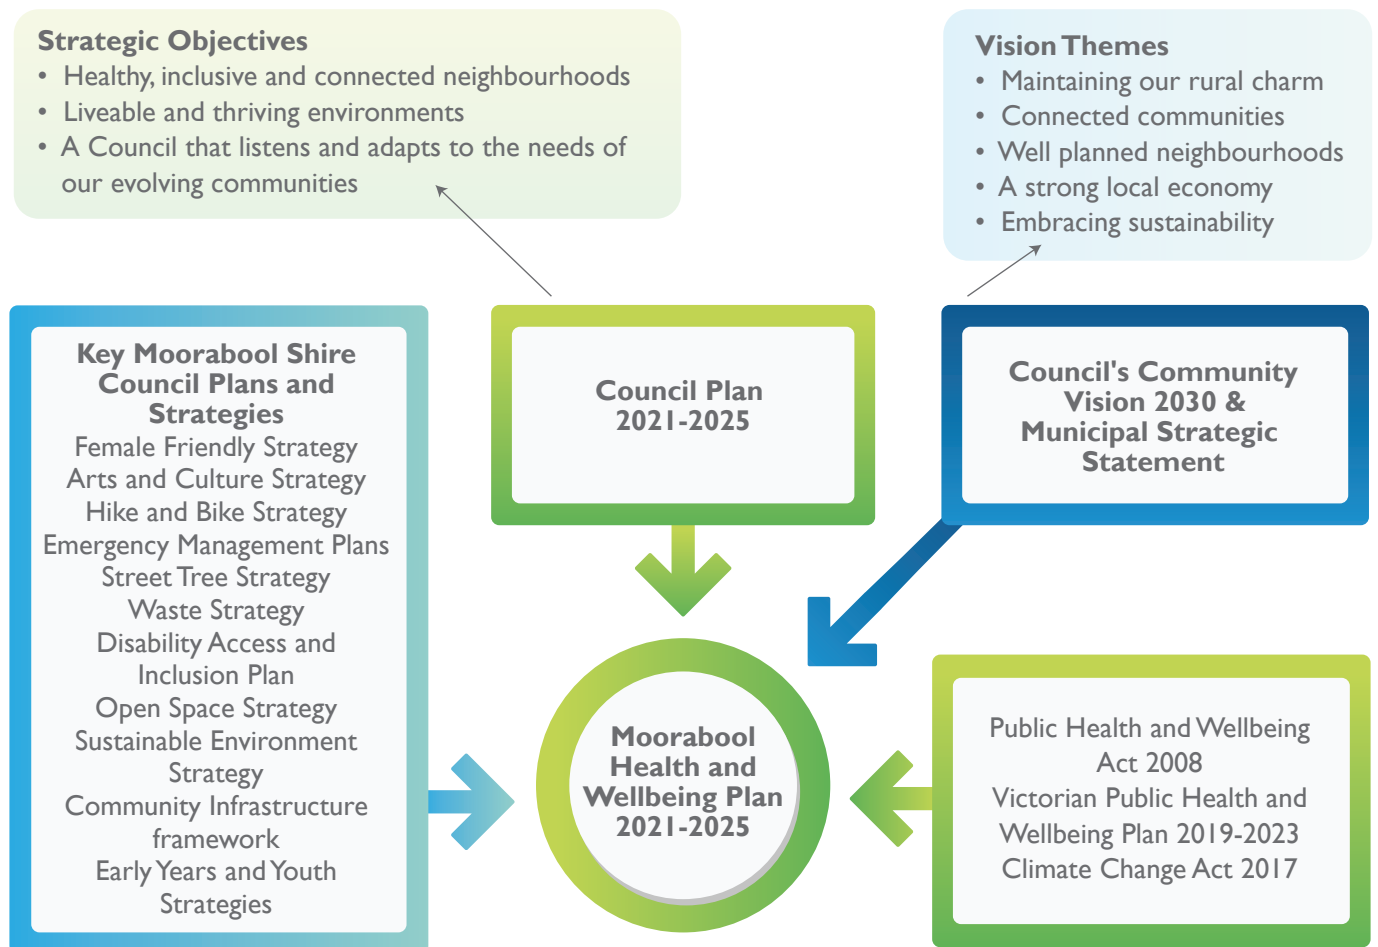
Strategic Objectives
• Healthy, inclusive and connected neighbourhoods
• Liveable and thriving environments
• A Council that listens and adapts to the needs of our evolving communities

Vision Themes
• Maintaining our rural charm
• Connected communities
• Well planned neighbourhoods
• A strong local economy
• Embracing sustainability

Key Moorabool Shire Council Plans and Strategies
Female Friendly Strategy
Arts and Culture Strategy
Hike and Bike Strategy
Emergency Management Plans
Street Tree Strategy
Waste Strategy
Disability Access and Inclusion Plan
Open Space Strategy
Sustainable Environment Strategy
Community Infrastructure framework
Early Years and Youth Strategies

Council Plan 2021-2025

Council's Community Vision 2030 & Municipal Strategic Statement

Moorabool Health and Wellbeing Plan 2021-2025

Public Health and Wellbeing Act 2008
Victorian Public Health and Wellbeing Plan 2019-2023
Climate Change Act 2017